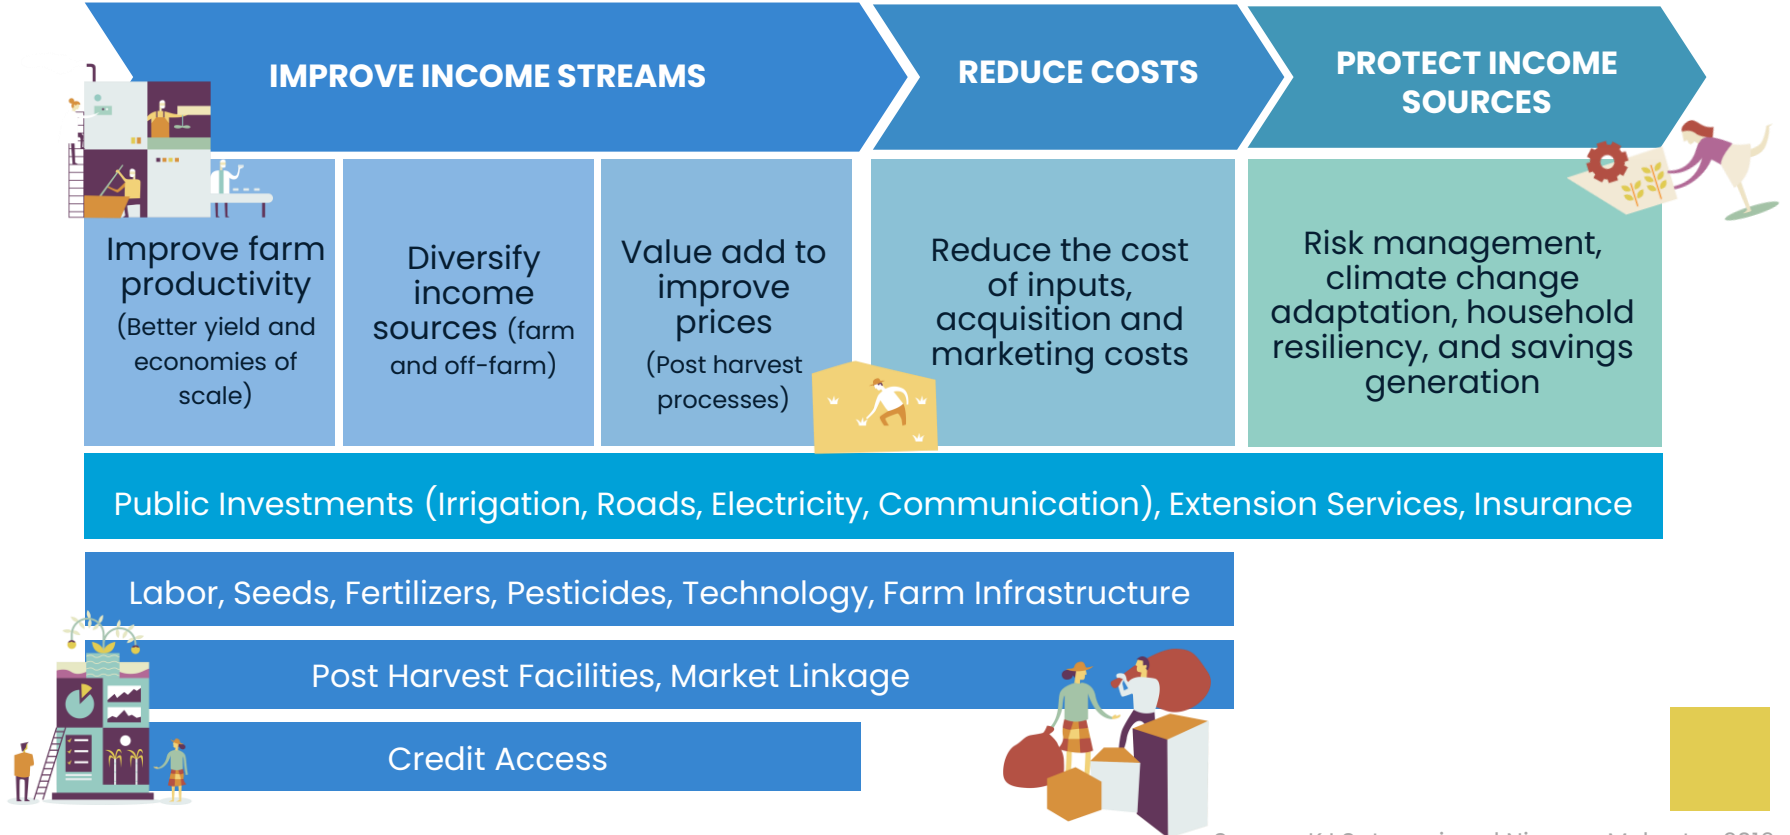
IMPROVE INCOME STREAMS

REDUCE COSTS

PROTECT INCOME SOURCES

Improve farm productivity (Better yield and economies of scale)

Diversify income sources (farm and off-farm)

Value add to improve prices (Post harvest processes)

Reduce the cost of inputs, acquisition and marketing costs

Risk management, climate change adaptation, household resiliency, and savings generation

Public Investments (Irrigation, Roads, Electricity, Communication), Extension Services, Insurance

Labor, Seeds, Fertilizers, Pesticides, Technology, Farm Infrastructure

Post Harvest Facilities, Market Linkage

Credit Access

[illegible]